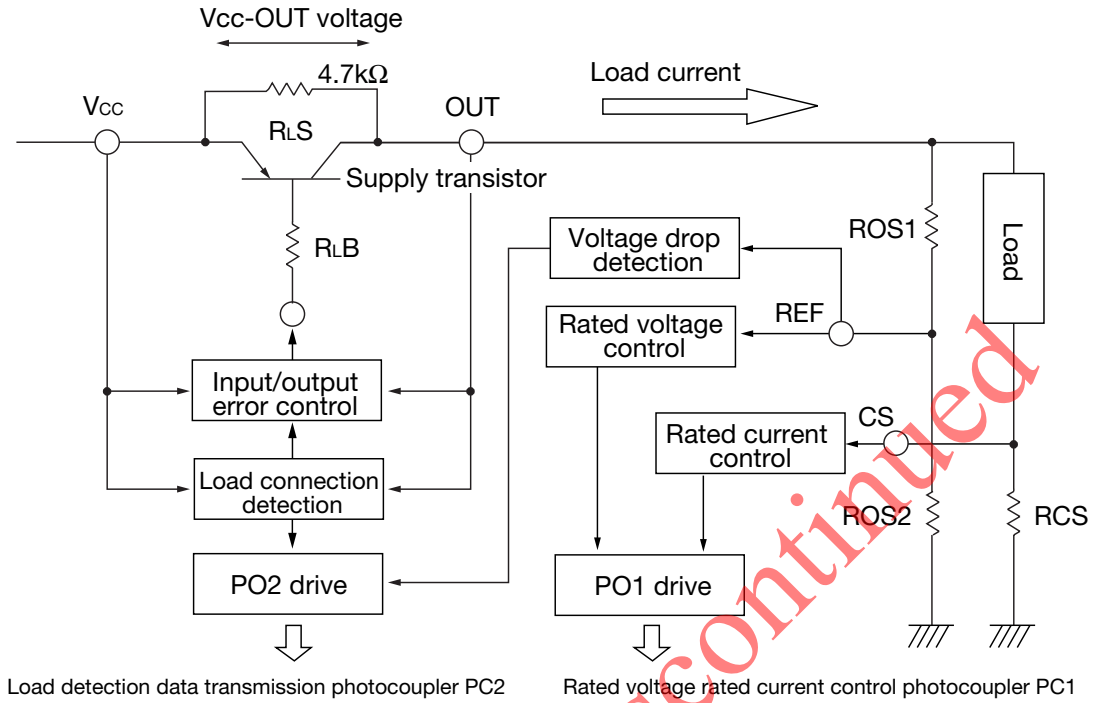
Vcc-OUT voltage

4.7kΩ

Load current

VCC

RLS

OUT

Supply transistor

RLB

Voltage drop detection

ROS1

Load

Rated voltage control

REF

Input/output error control

Rated current control

CS

Load connection detection

ROS2

RCS

PO2 drive

PO1 drive

Load detection data transmission photocoupler PC2

Rated voltage rated current control photocoupler PC1

Discontinued